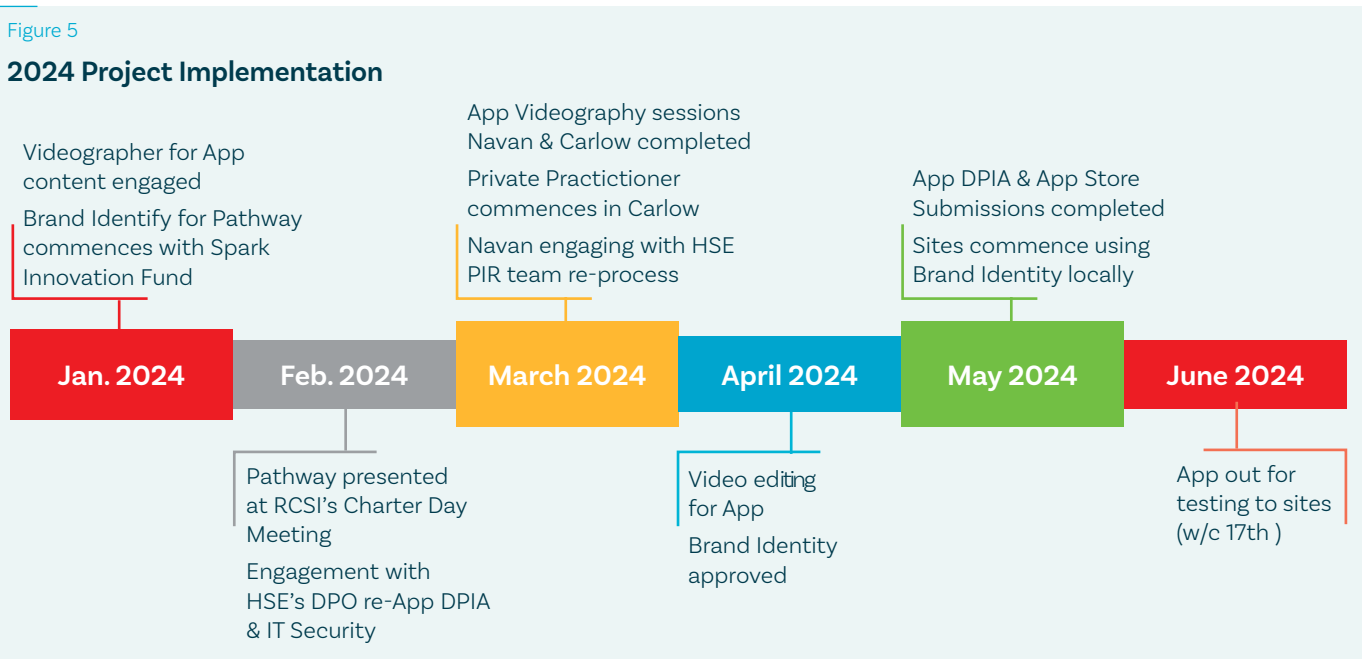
Figure 5

2024 Project Implementation

Videographer for App content engaged

Brand Identify for Pathway commences with Spark Innovation Fund

App Videography sessions Navan & Carlow completed

Private Practictioner commences in Carlow

Navan engaging with HSE PIR team re-process

App DPIA & App Store Submissions completed

Sites commence using Brand Identity locally

Jan. 2024

Feb. 2024

March 2024

April 2024

May 2024

June 2024

Pathway presented at RCSI's Charter Day Meeting

Engagement with HSE's DPO re-App DPIA & IT Security

Video editing for App

Brand Identity approved

App out for testing to sites (w/c 17th )